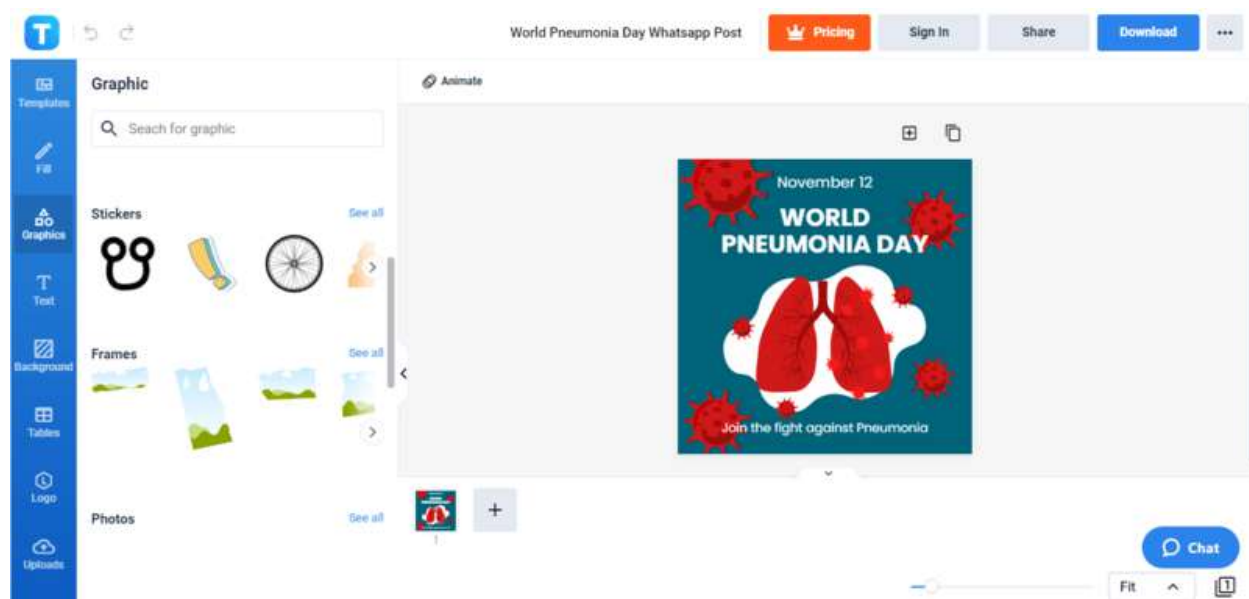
T

World Pneumonia Day Whatsapp Post

Pricing

Sign In

Share

Download

...

Templates

Fill

Graphics

Text

Background

Tables

Logo

Uploads

Graphic

Seach for graphic

Stickers

See all

Frames

See all

Photos

See all

Animate

November 12

WORLD PNEUMONIA DAY

Join the fight against Pneumonia

1

+

Chat

Fit